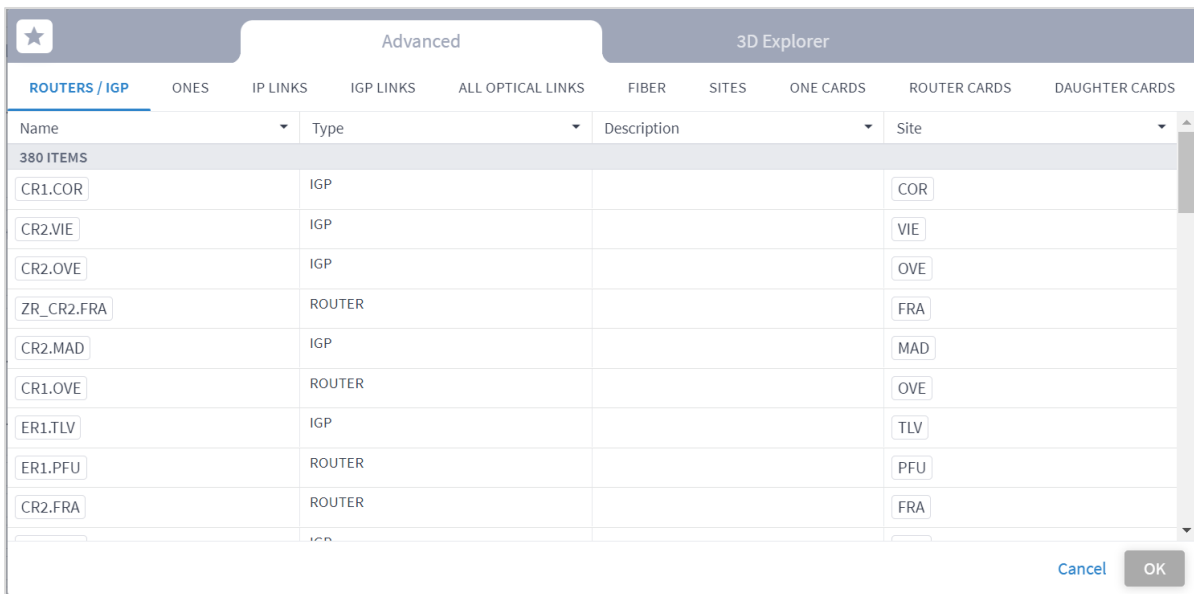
Advanced

3D Explorer

ROUTERS / IGP ONES IP LINKS IGP LINKS ALL OPTICAL LINKS FIBER SITES ONE CARDS ROUTER CARDS DAUGHTER CARDS

| Name | Type | Description | Site |
|---|---|---|---|
| 380 ITEMS | | | |
| CR1.COR | IGP | | COR |
| CR2.VIE | IGP | | VIE |
| CR2.OVE | IGP | | OVE |
| ZR_CR2.FRA | ROUTER | | FRA |
| CR2.MAD | IGP | | MAD |
| CR1.OVE | ROUTER | | OVE |
| ER1.TLV | IGP | | TLV |
| ER1.PFU | ROUTER | | PFU |
| CR2.FRA | ROUTER | | FRA |
| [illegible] | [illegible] | | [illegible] |

Cancel OK